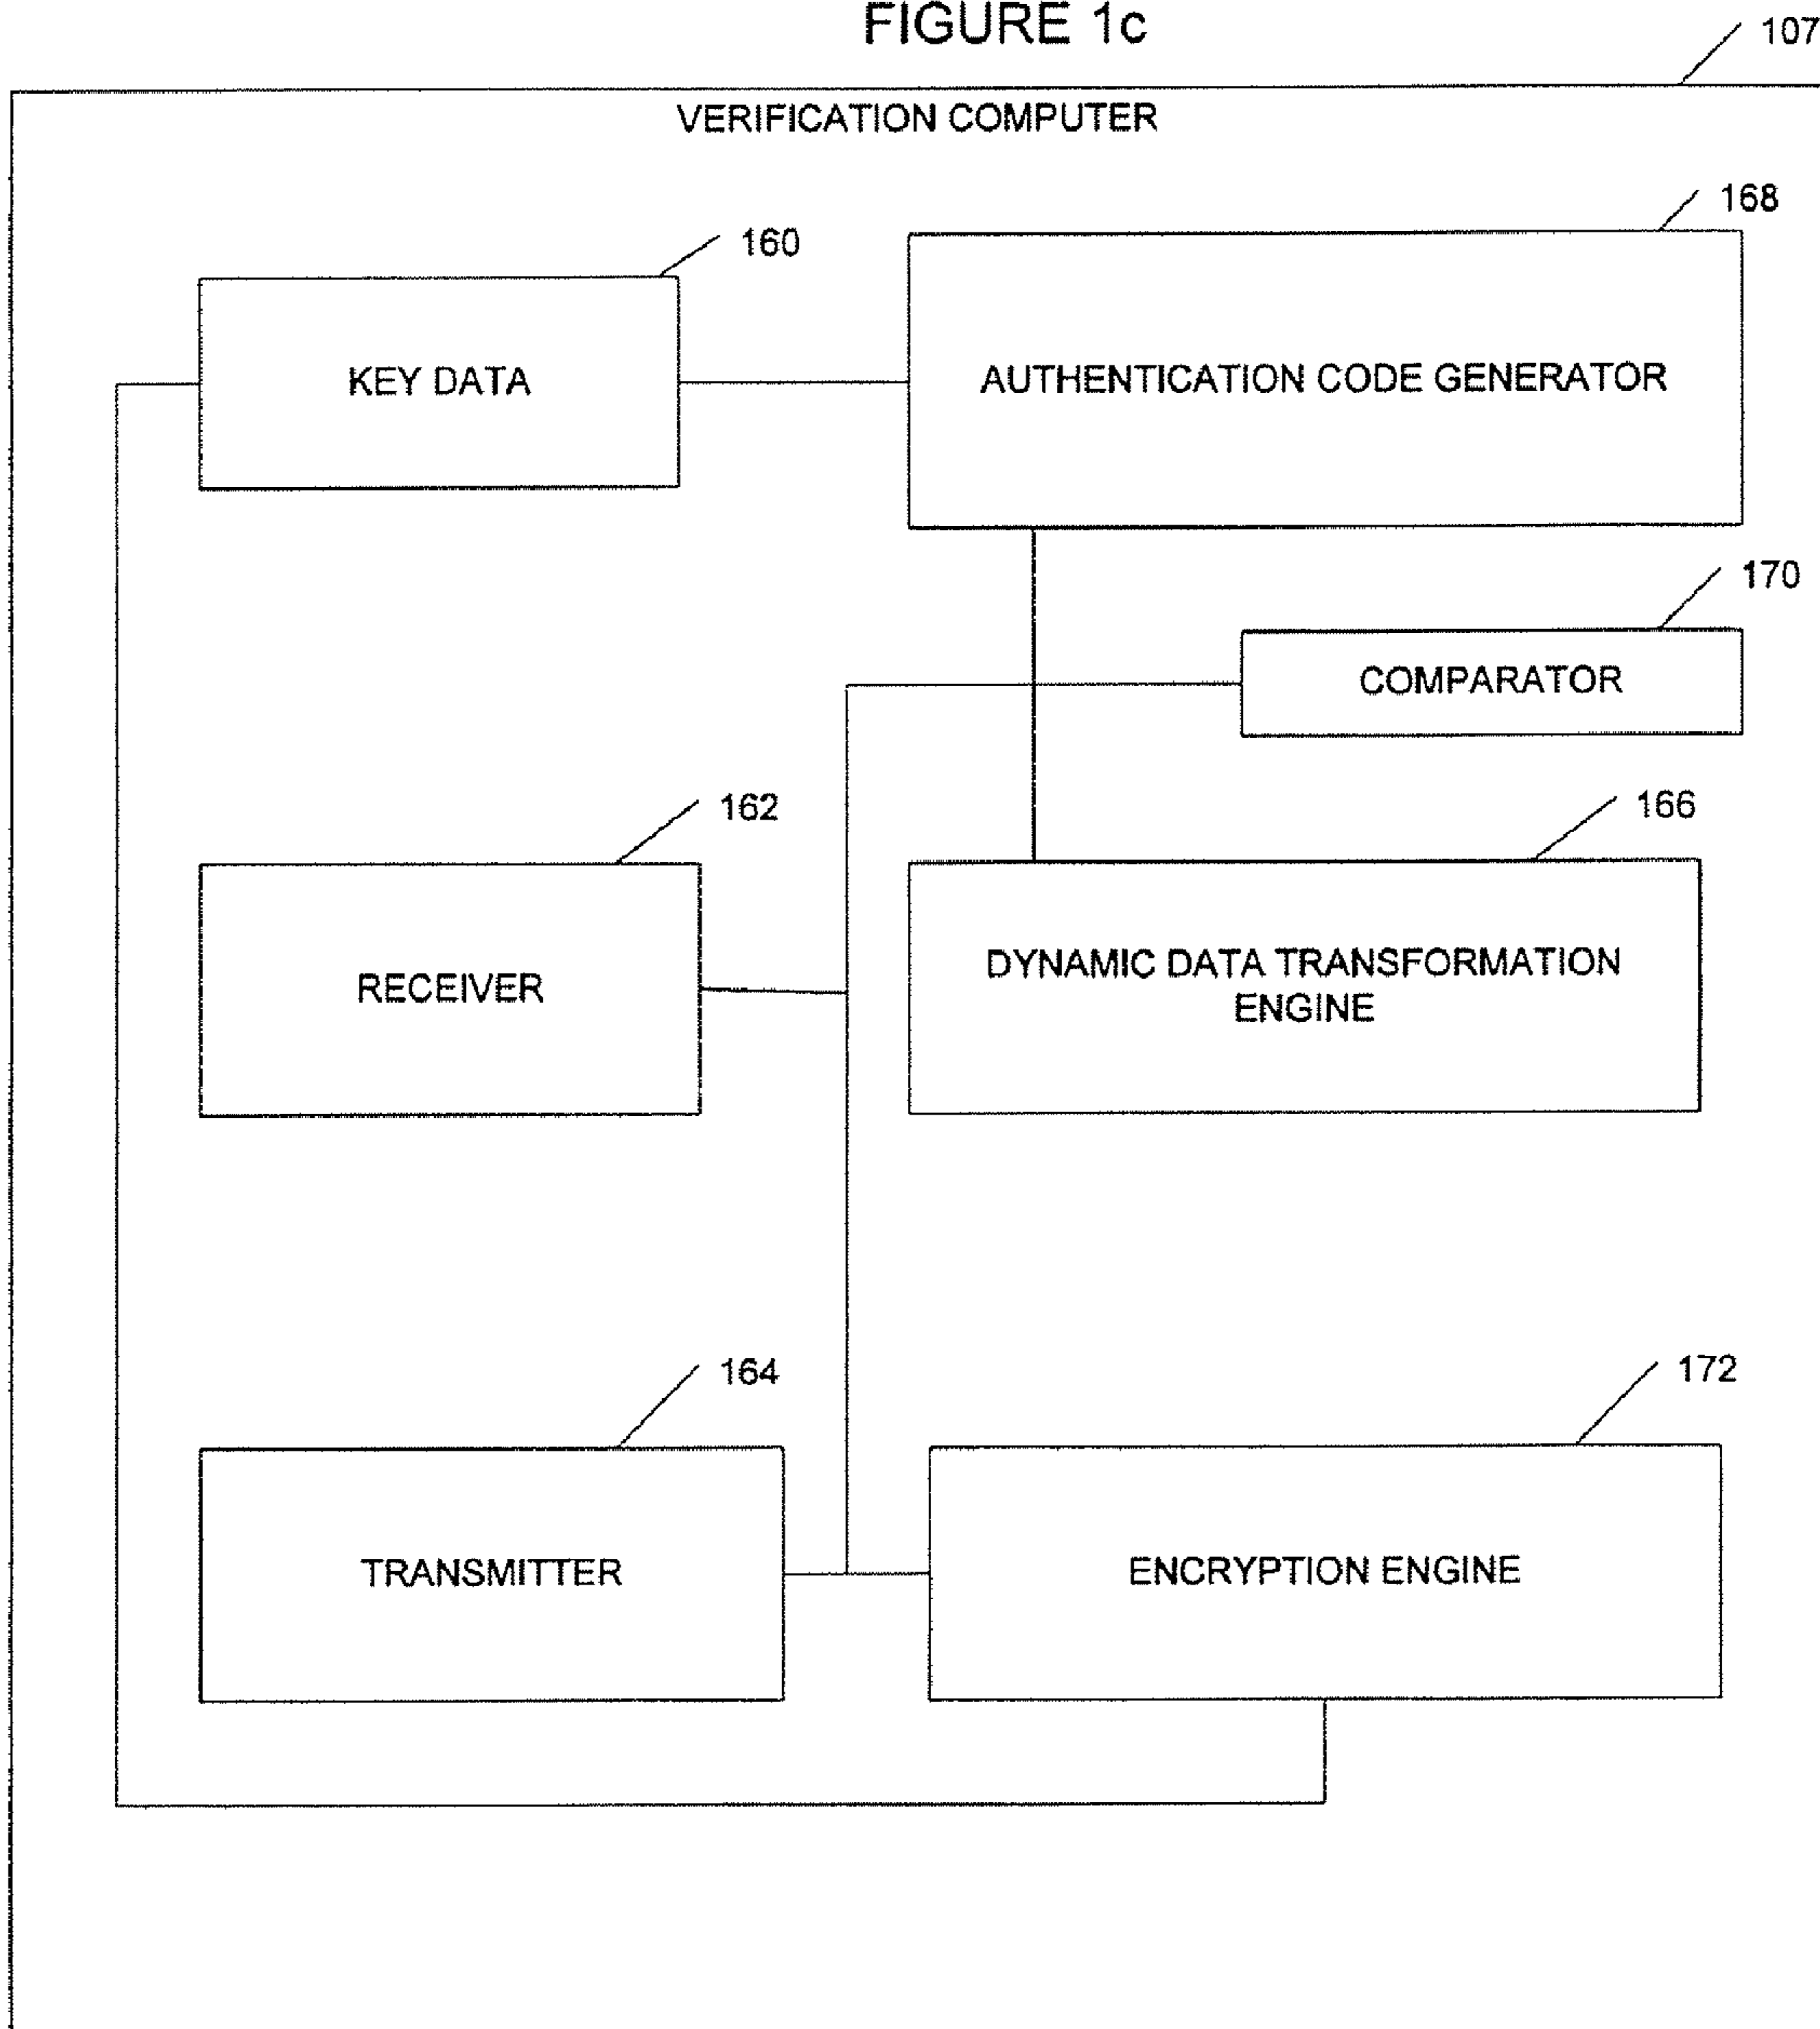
FIGURE 1c

107

VERIFICATION COMPUTER

168

160

KEY DATA

AUTHENTICATION CODE GENERATOR

170

COMPARATOR

162

166

RECEIVER

DYNAMIC DATA TRANSFORMATION ENGINE

164

172

TRANSMITTER

ENCRYPTION ENGINE